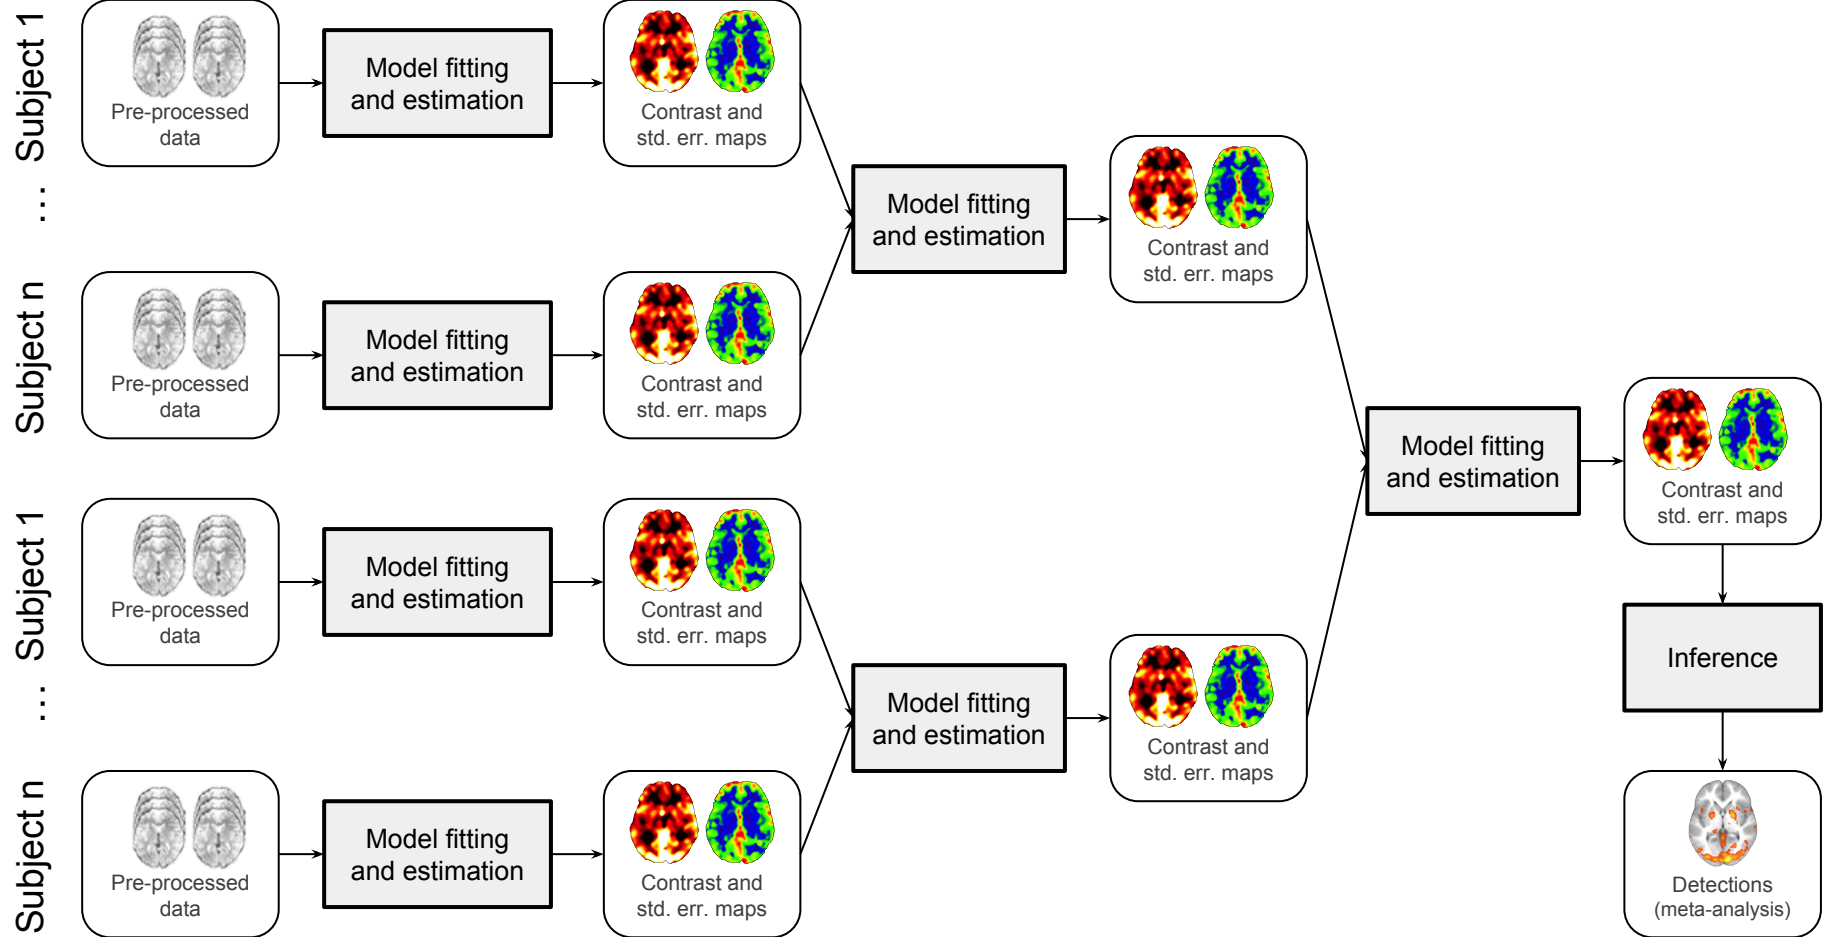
Subject 1

Pre-processed data

Model fitting and estimation

Contrast and std. err. maps

...

Subject n

Pre-processed data

Model fitting and estimation

Contrast and std. err. maps

Model fitting and estimation

Contrast and std. err. maps

Subject 1

Pre-processed data

Model fitting and estimation

Contrast and std. err. maps

...

Subject n

Pre-processed data

Model fitting and estimation

Contrast and std. err. maps

Model fitting and estimation

Contrast and std. err. maps

Model fitting and estimation

Contrast and std. err. maps

Inference

Detections (meta-analysis)